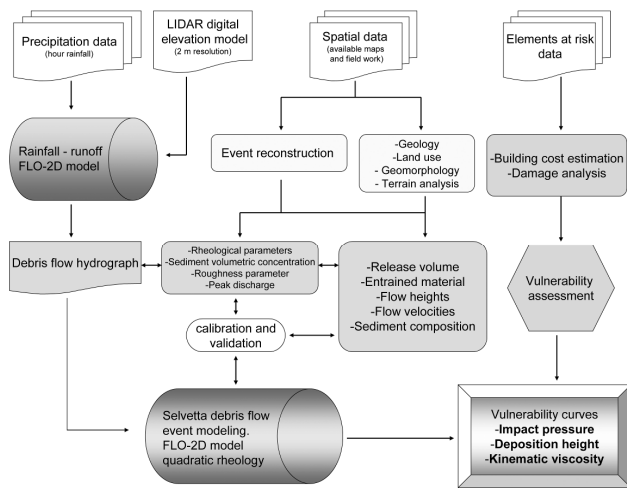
Precipitation data
(hour rainfall)

LIDAR digital elevation model
(2 m resolution)

Spatial data
(available maps and field work)

Elements at risk data

Rainfall - runoff FLO-2D model

Event reconstruction

-Geology
-Land use
- Geomorphology
- Terrain analysis

-Building cost estimation
-Damage analysis

Debris flow hydrograph

-Rheological parameters
-Sediment volumetric concentration
-Roughness parameter
-Peak discharge

-Release volume
-Entrained material
-Flow heights
-Flow velocities
-Sediment composition

Vulnerability assessment

calibration and validation

Selvetta debris flow event modeling. FLO-2D model quadratic rheology

Vulnerability curves
-**Impact pressure**
-**Deposition height**
-**Kinematic viscosity**